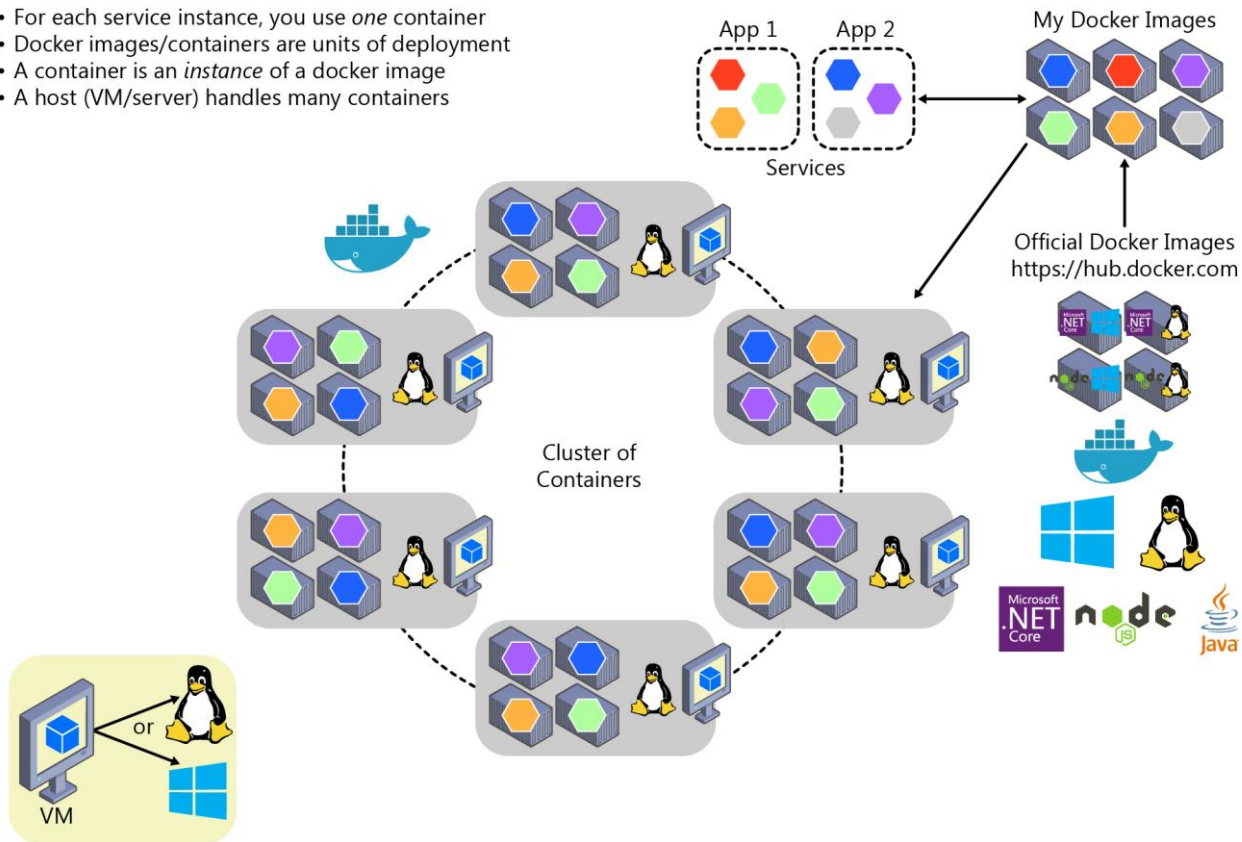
• For each service instance, you use *one* container
• Docker images/containers are units of deployment
• A container is an *instance* of a docker image
• A host (VM/server) handles many containers

App 1
App 2
Services

My Docker Images

Official Docker Images
https://hub.docker.com

Microsoft .NET Core
Microsoft .NET Core
node
node

Cluster of Containers

Microsoft .NET Core
node js
Java

or
VM